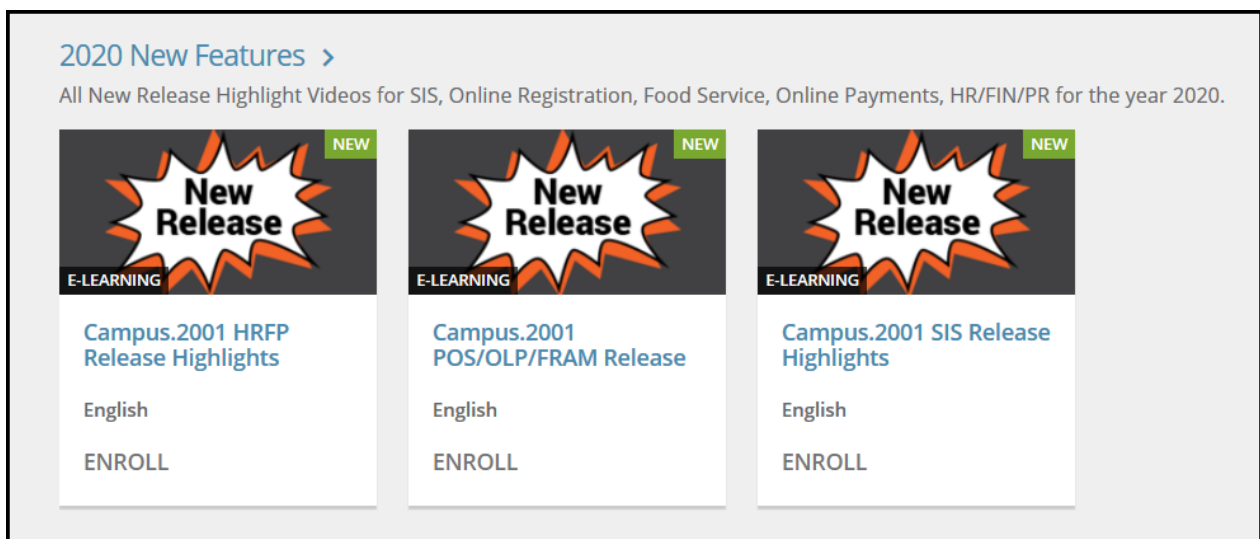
2020 New Features >

All New Release Highlight Videos for SIS, Online Registration, Food Service, Online Payments, HR/FIN/PR for the year 2020.

NEW
New Release
E-LEARNING
Campus.2001 HRFP Release Highlights
English
ENROLL

NEW
New Release
E-LEARNING
Campus.2001 POS/OLP/FRAM Release
English
ENROLL

NEW
New Release
E-LEARNING
Campus.2001 SIS Release Highlights
English
ENROLL